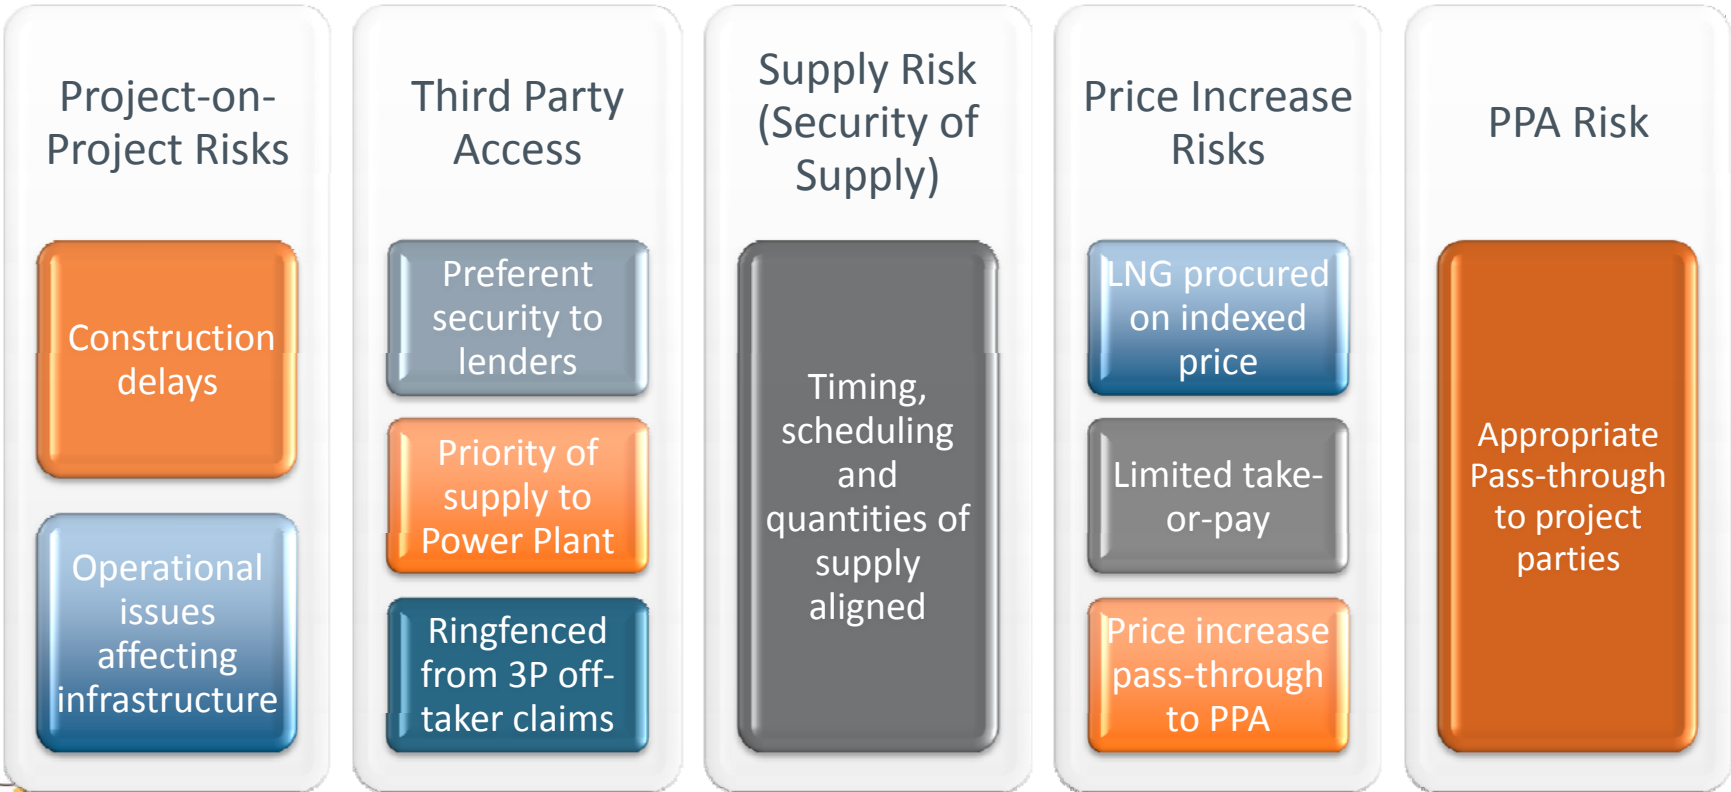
Project-on-Project Risks

Construction delays

Operational issues affecting infrastructure

Third Party Access

Preferent security to lenders

Priority of supply to Power Plant

Ringfenced from 3P off-taker claims

Supply Risk (Security of Supply)

Timing, scheduling and quantities of supply aligned

Price Increase Risks

LNG procured on indexed price

Limited take-or-pay

Price increase pass-through to PPA

PPA Risk

Appropriate Pass-through to project parties